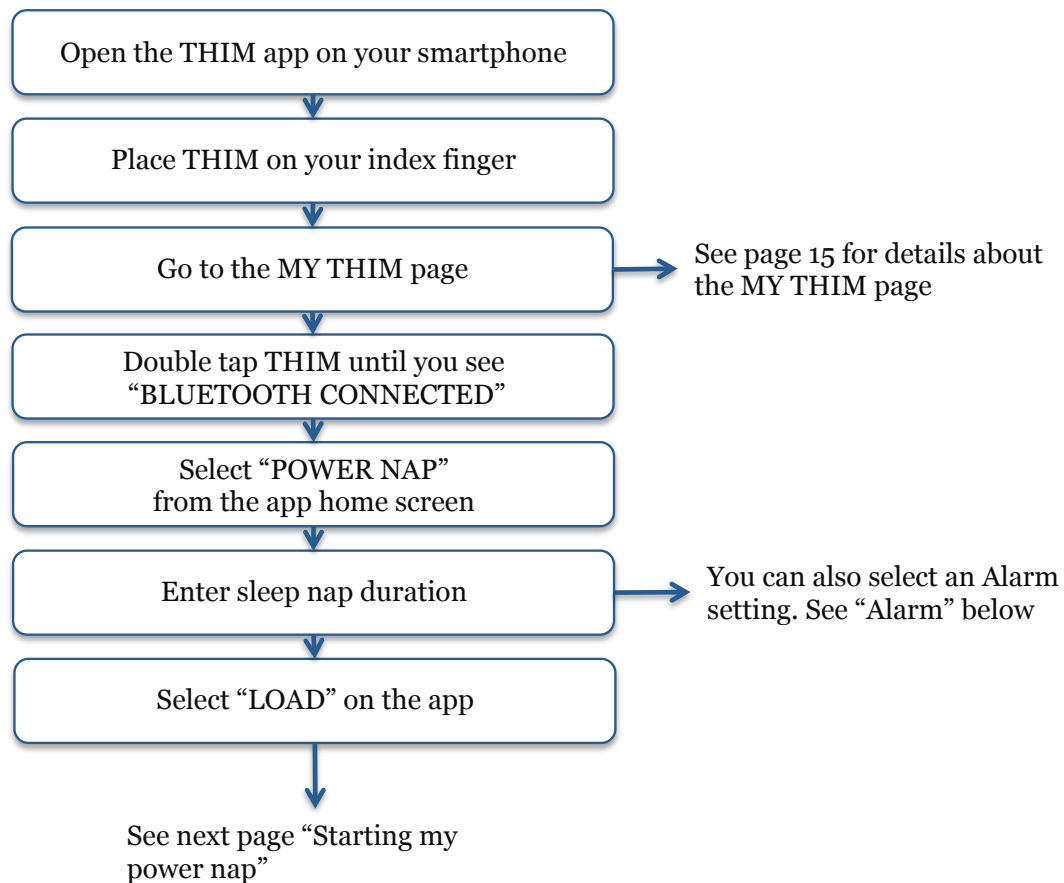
Open the THIM app on your smartphone

Place THIM on your index finger

Go to the MY THIM page

See page 15 for details about the MY THIM page

Double tap THIM until you see “BLUETOOTH CONNECTED”

Select “POWER NAP” from the app home screen

Enter sleep nap duration

You can also select an Alarm setting. See “Alarm” below

Select “LOAD” on the app

See next page “Starting my power nap”